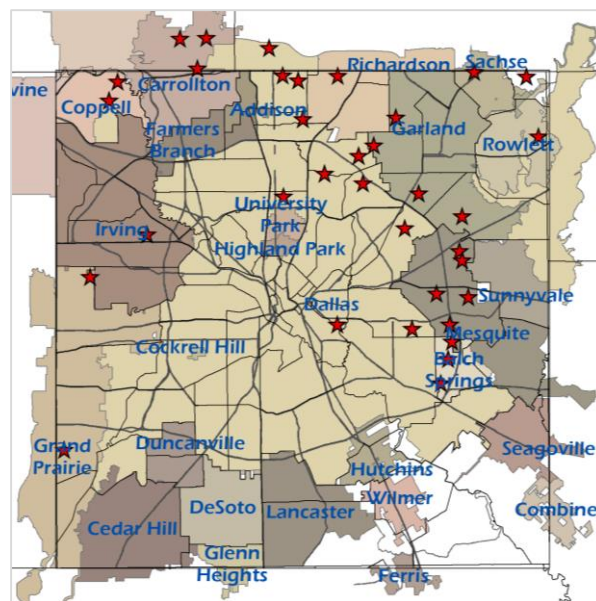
vine
Coppell
Carrollton
Richardson
Sachse
Addison
Farmers Branch
Garland
Rowlett
University Park
Highland Park
Irving
Dallas
Sunnyvale
Mesquite
Cockrell Hill
Balch Springs
Grand Prairie
Duncanville
Seagoville
Hutchins
Wilmer
DeSoto
Lancaster
Combine
Cedar Hill
Glenn Heights
Ferris